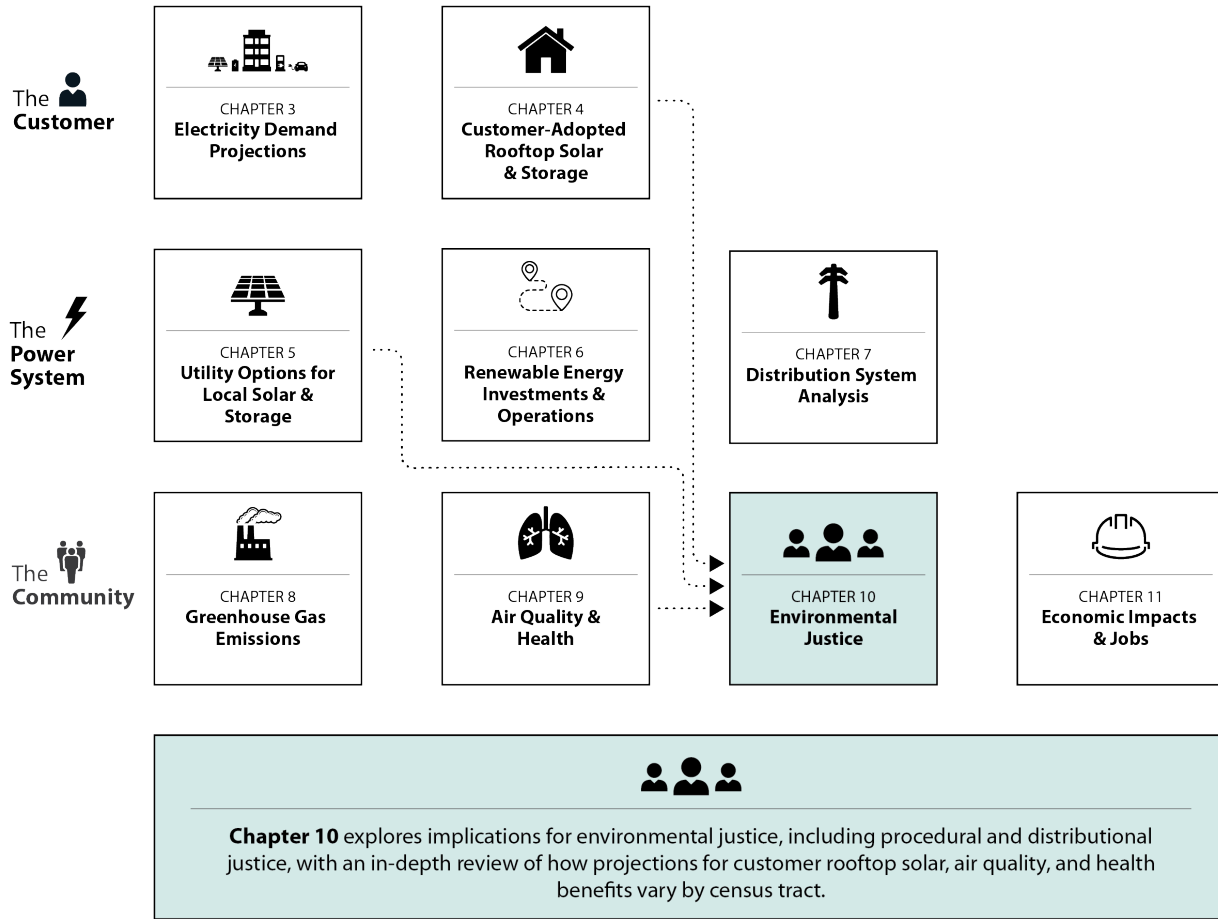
The Customer

CHAPTER 3
Electricity Demand Projections

CHAPTER 4
Customer-Adopted Rooftop Solar & Storage

The Power System

CHAPTER 5
Utility Options for Local Solar & Storage

CHAPTER 6
Renewable Energy Investments & Operations

CHAPTER 7
Distribution System Analysis

The Community

CHAPTER 8
Greenhouse Gas Emissions

CHAPTER 9
Air Quality & Health

CHAPTER 10
Environmental Justice

CHAPTER 11
Economic Impacts & Jobs

**Chapter 10** explores implications for environmental justice, including procedural and distributional justice, with an in-depth review of how projections for customer rooftop solar, air quality, and health benefits vary by census tract.